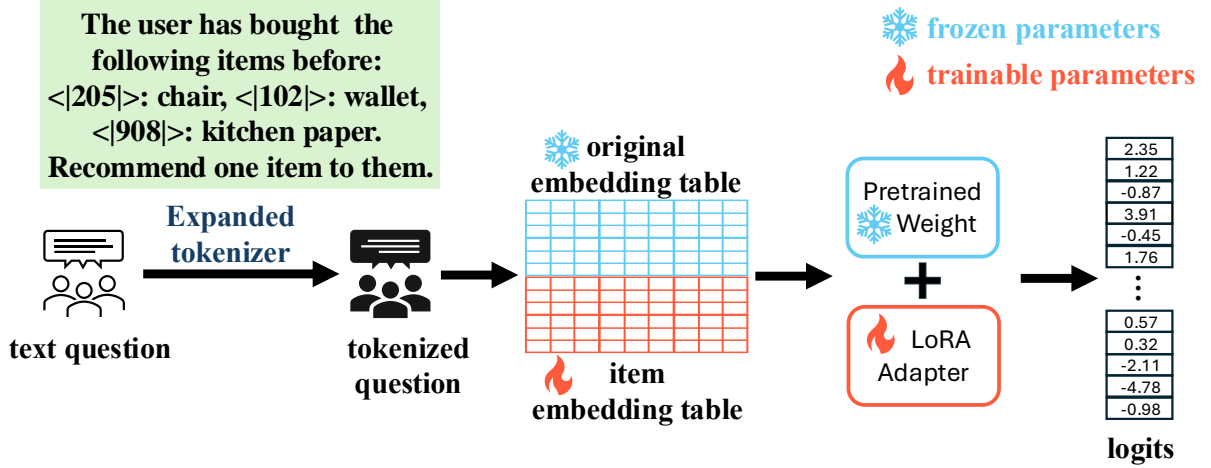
The user has bought the following items before: <|205|>: chair, <|102|>: wallet, <|908|>: kitchen paper. Recommend one item to them.

frozen parameters

trainable parameters

text question

Expanded tokenizer

tokenized question

original embedding table

item embedding table

Pretrained Weight

+

LoRA Adapter

| 2.35 |
|---|
| 1.22 |
| -0.87 |
| 3.91 |
| -0.45 |
| 1.76 |

⋮

| 0.57 |
|---|
| 0.32 |
| -2.11 |
| -4.78 |
| -0.98 |

logits